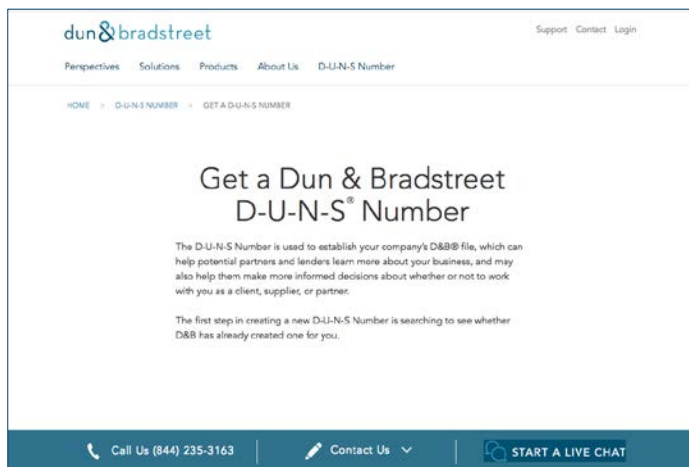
dun&bradstreet

Support Contact Login

Perspectives Solutions Products About Us D-U-N-S Number

HOME > D-U-N-S NUMBER > GET A D-U-N-S NUMBER

Get a Dun & Bradstreet D-U-N-S® Number

The D-U-N-S Number is used to establish your company's D&B® file, which can help potential partners and lenders learn more about your business, and may also help them make more informed decisions about whether or not to work with you as a client, supplier, or partner.

The first step in creating a new D-U-N-S Number is searching to see whether D&B has already created one for you.

Call Us (844) 235-3163

Contact Us

START A LIVE CHAT